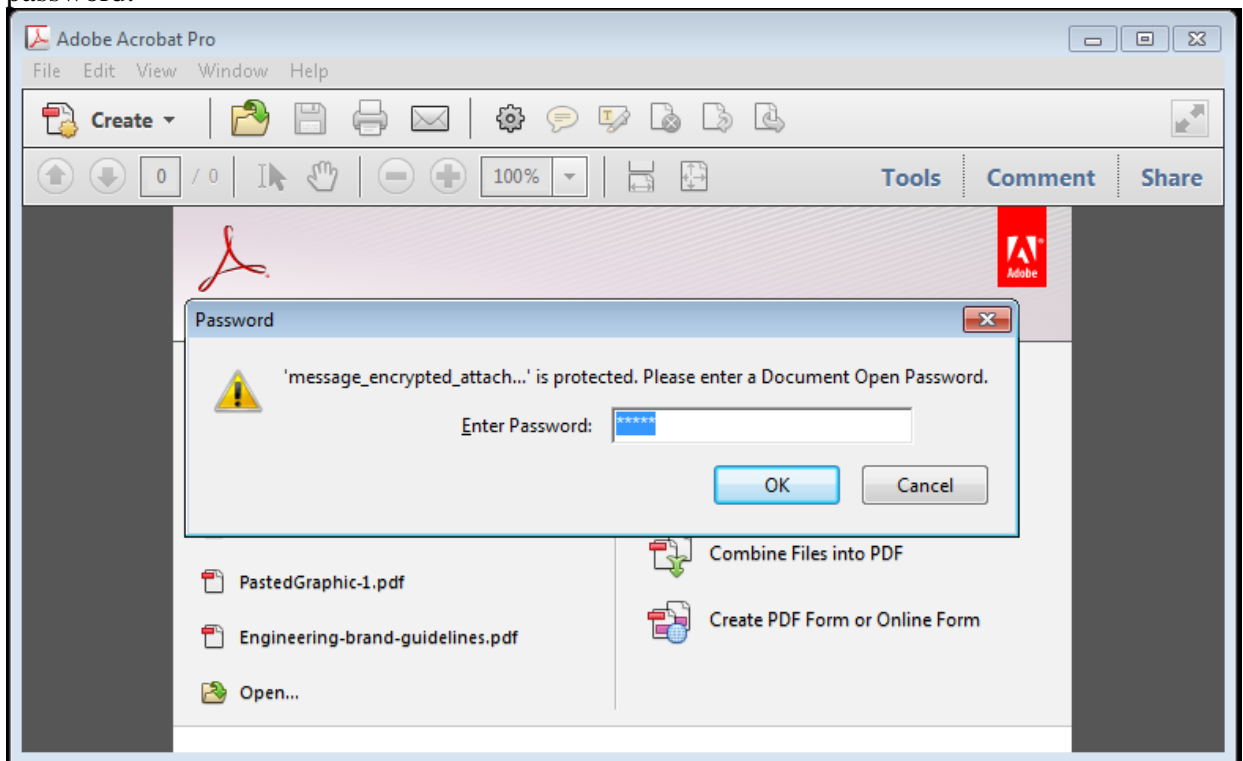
password:

Adobe Acrobat Pro

File Edit View Window Help

Create

0 / 0

100%

Tools Comment Share

Adobe

Password

'message_encrypted_attach...' is protected. Please enter a Document Open Password.

Enter Password: *****

OK Cancel

PastedGraphic-1.pdf

Engineering-brand-guidelines.pdf

Open...

Combine Files into PDF

Create PDF Form or Online Form